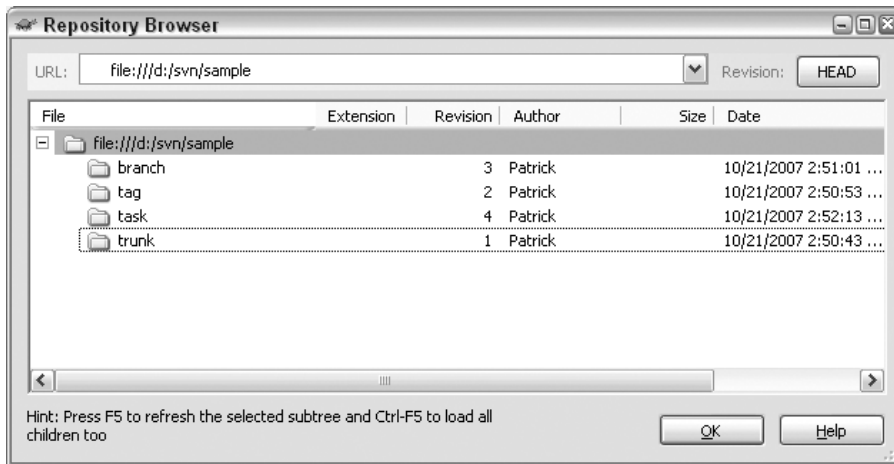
Repository Browser

URL: file:///d:/svn/sample

Revision: HEAD

| File | Extension | Revision | Author | Size | Date |
|---|---|---|---|---|---|
| file:///d:/svn/sample | | | | | |
| branch | | 3 | Patrick | | 10/21/2007 2:51:01 ... |
| tag | | 2 | Patrick | | 10/21/2007 2:50:53 ... |
| task | | 4 | Patrick | | 10/21/2007 2:52:13 ... |
| trunk | | 1 | Patrick | | 10/21/2007 2:50:43 ... |

Hint: Press F5 to refresh the selected subtree and Ctrl-F5 to load all children too

OK

Help